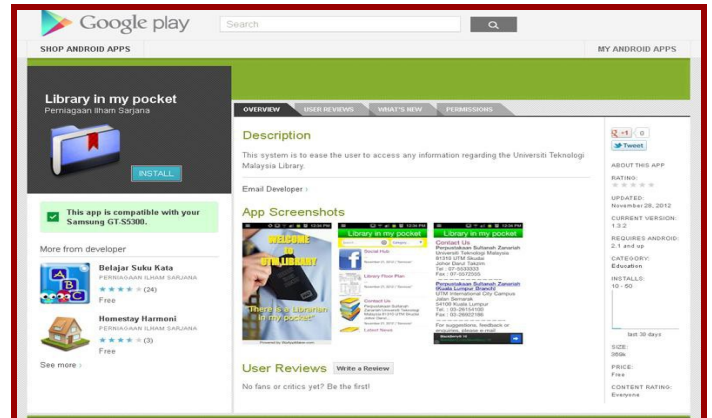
Google play

Search

SHOP ANDROID APPS

MY ANDROID APPS

Library in my pocket

Permiagaan Ilham Sarjana

INSTALL

This app is compatible with your Samsung GT-S5300.

More from developer

Belajar Suku Kata

PERNIAGAAN ILHAM SARJANA

(24)

Free

Homestay Harmoni

PERNIAGAAN ILHAM SARJANA

(3)

Free

See more ›

OVERVIEW

USER REVIEWS

WHAT'S NEW

PERMISSIONS

Description

This system is to ease the user to access any information regarding the Universiti Teknologi Malaysia Library.

Email Developer ›

App Screenshots

WELCOME to UTM LIBRARY

There is a Librarian in my pocket

Library in my pocket

Social Hub

Library Floor Plan

Contact Us

Latest News

Library in my pocket

Contact Us

Perpustakaan Sultanah Zanariah

Universiti Teknologi Malaysia

81310 UTM Skudai

Johor Darul Takzim

Perpustakaan Sultanah Zanariah (Kuala Lumpur Branch)

UTM International City Campus

Jalan Semarak

54100 Kuala Lumpur

For suggestions, feedback or enquiries, please e-mail

User Reviews

Write a Review

No fans or critics yet? Be the first!

+1

0

Tweet

ABOUT THIS APP

RATING:

UPDATED:

November 29, 2012

CURRENT VERSION:

1.3.2

REQUIRES ANDROID:

2.1 and up

CATEGORY:

Education

INSTALLS:

10 - 50

last 30 days

SIZE:

969k

PRICE:

Free

CONTENT RATING:

Everyone